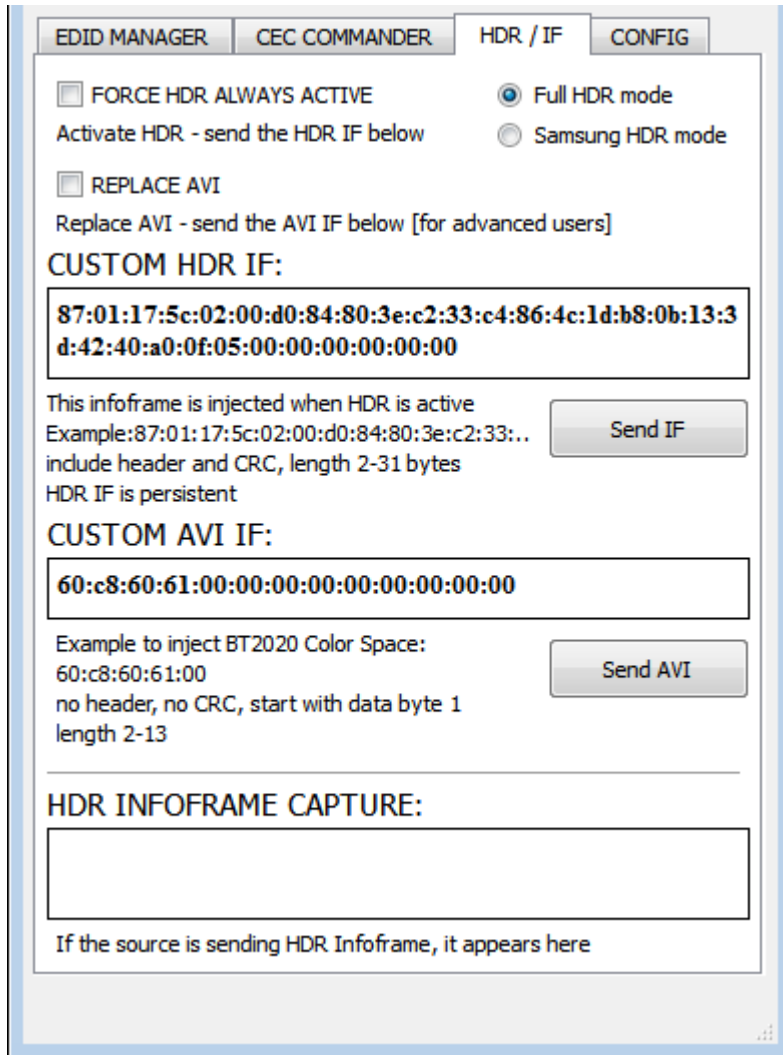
EDID MANAGER
CEC COMMANDER
HDR / IF
CONFIG

FORCE HDR ALWAYS ACTIVE
Activate HDR - send the HDR IF below

Full HDR mode
Samsung HDR mode

REPLACE AVI
Replace AVI - send the AVI IF below [for advanced users]

CUSTOM HDR IF:

87:01:17:5c:02:00:d0:84:80:3e:c2:33:c4:86:4c:1d:b8:0b:13:3d:42:40:a0:0f:05:00:00:00:00:00:00

This infoframe is injected when HDR is active
Example:87:01:17:5c:02:00:d0:84:80:3e:c2:33:..
include header and CRC, length 2-31 bytes
HDR IF is persistent

Send IF

CUSTOM AVI IF:

60:c8:60:61:00:00:00:00:00:00:00:00:00

Example to inject BT2020 Color Space:
60:c8:60:61:00
no header, no CRC, start with data byte 1
length 2-13

Send AVI

HDR INFOFRAME CAPTURE:

If the source is sending HDR Infoframe, it appears here